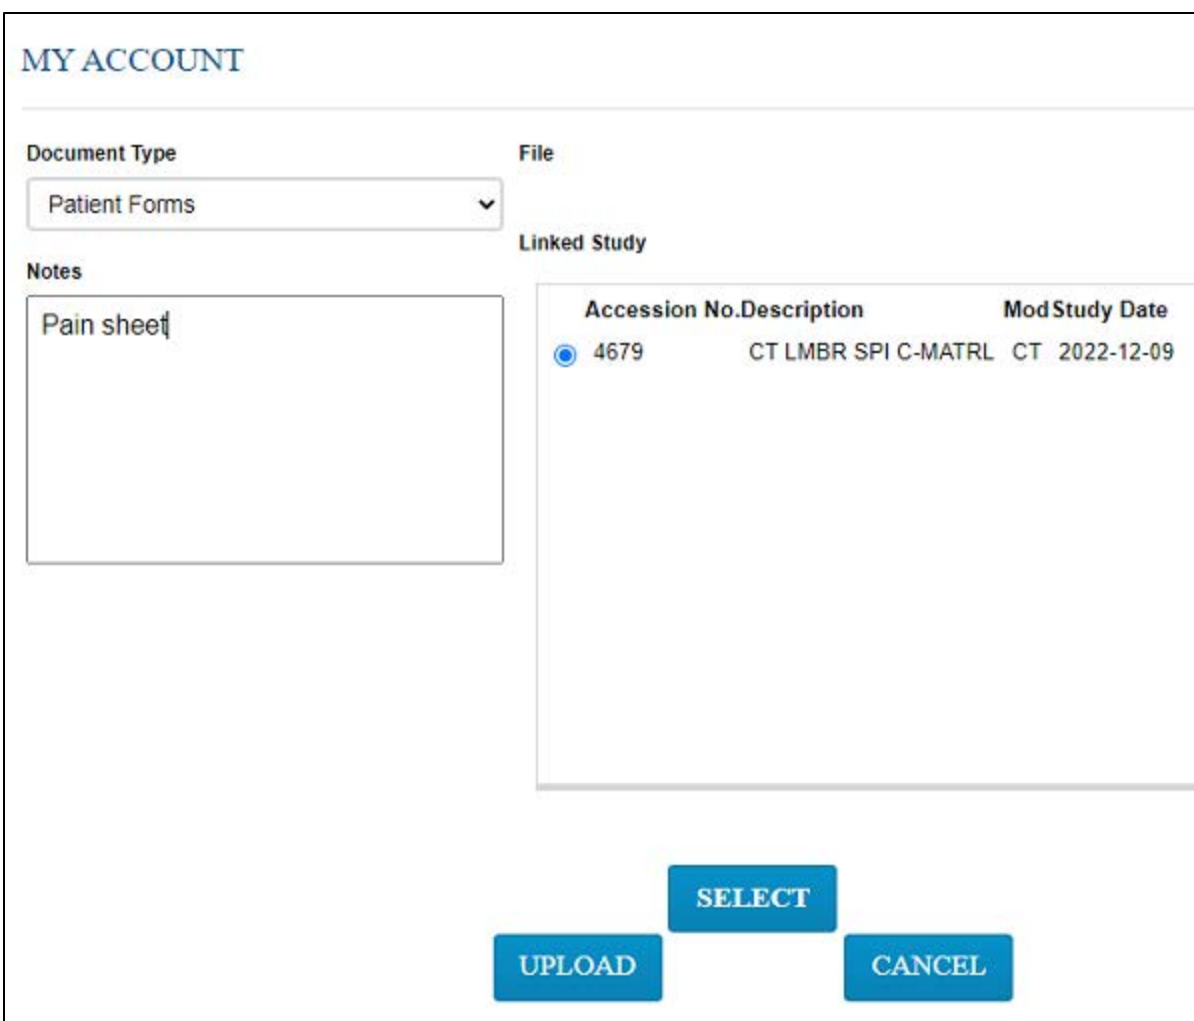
MY ACCOUNT

Document Type

Patient Forms

Notes

Pain sheet

File

Linked Study

| | Accession No. | Description | Mod | Study Date |
|---|---|---|---|---|
| | 4679 | CT LMBR SPI C-MATRL | CT | 2022-12-09 |

SELECT

UPLOAD

CANCEL